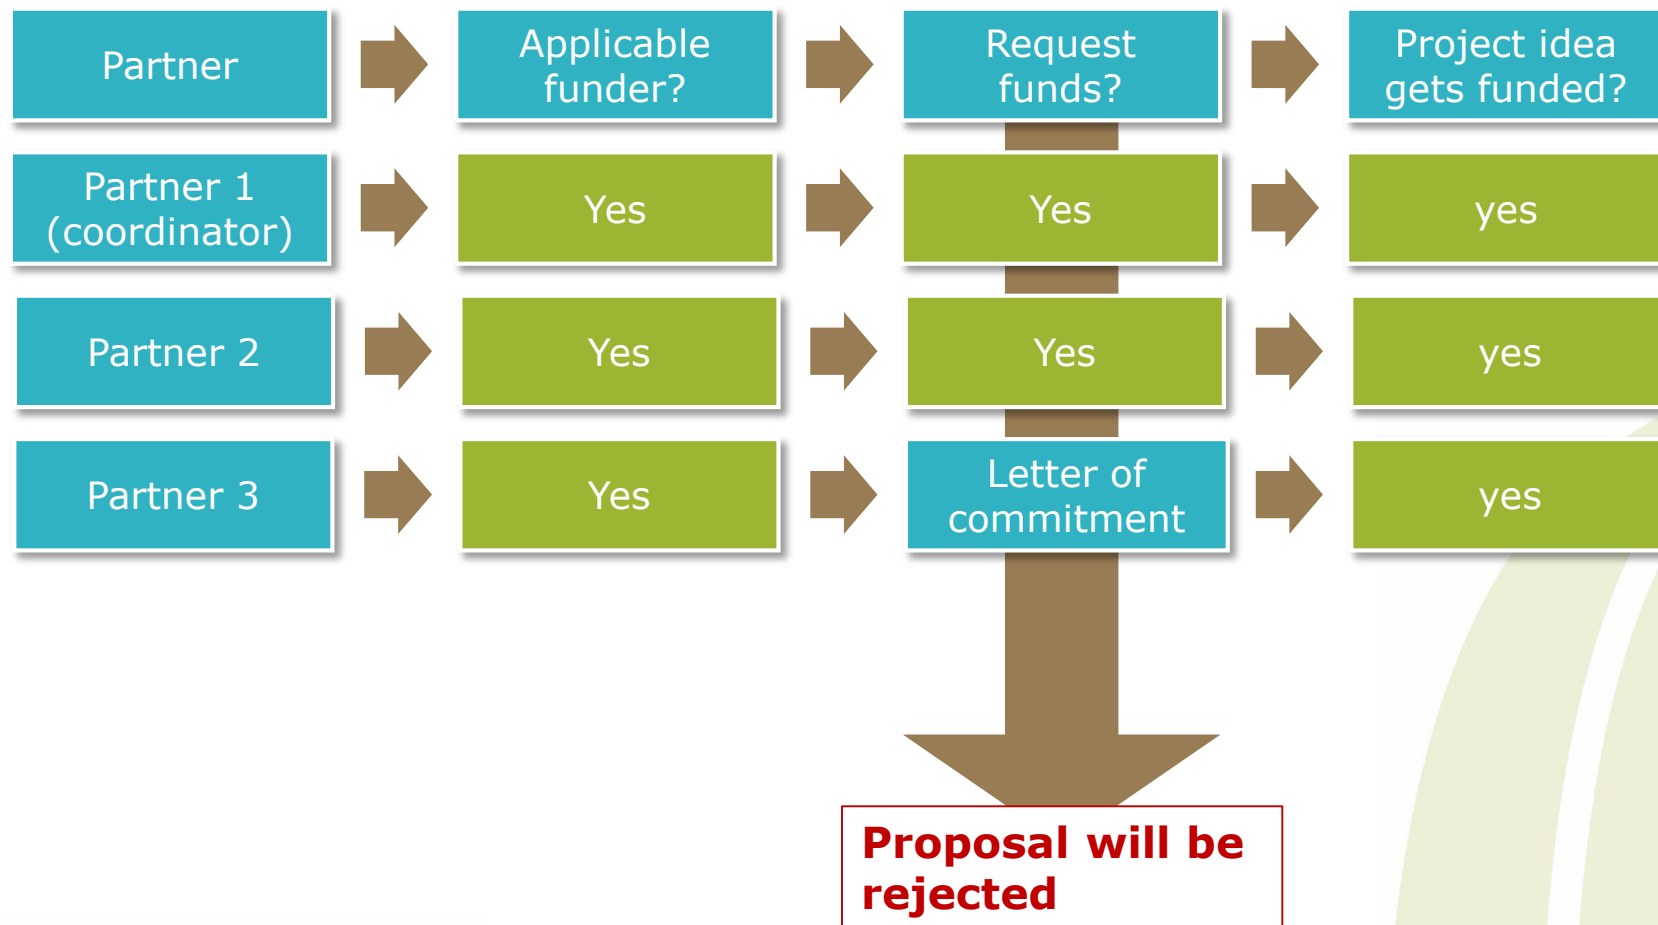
| Partner | Applicable funder? | Request funds? | Project idea gets funded? |
|---|---|---|---|
| Partner 1 (coordinator) | Yes | Yes | yes |
| Partner 2 | Yes | Yes | yes |
| Partner 3 | Yes | Letter of commitment | yes |

Proposal will be rejected